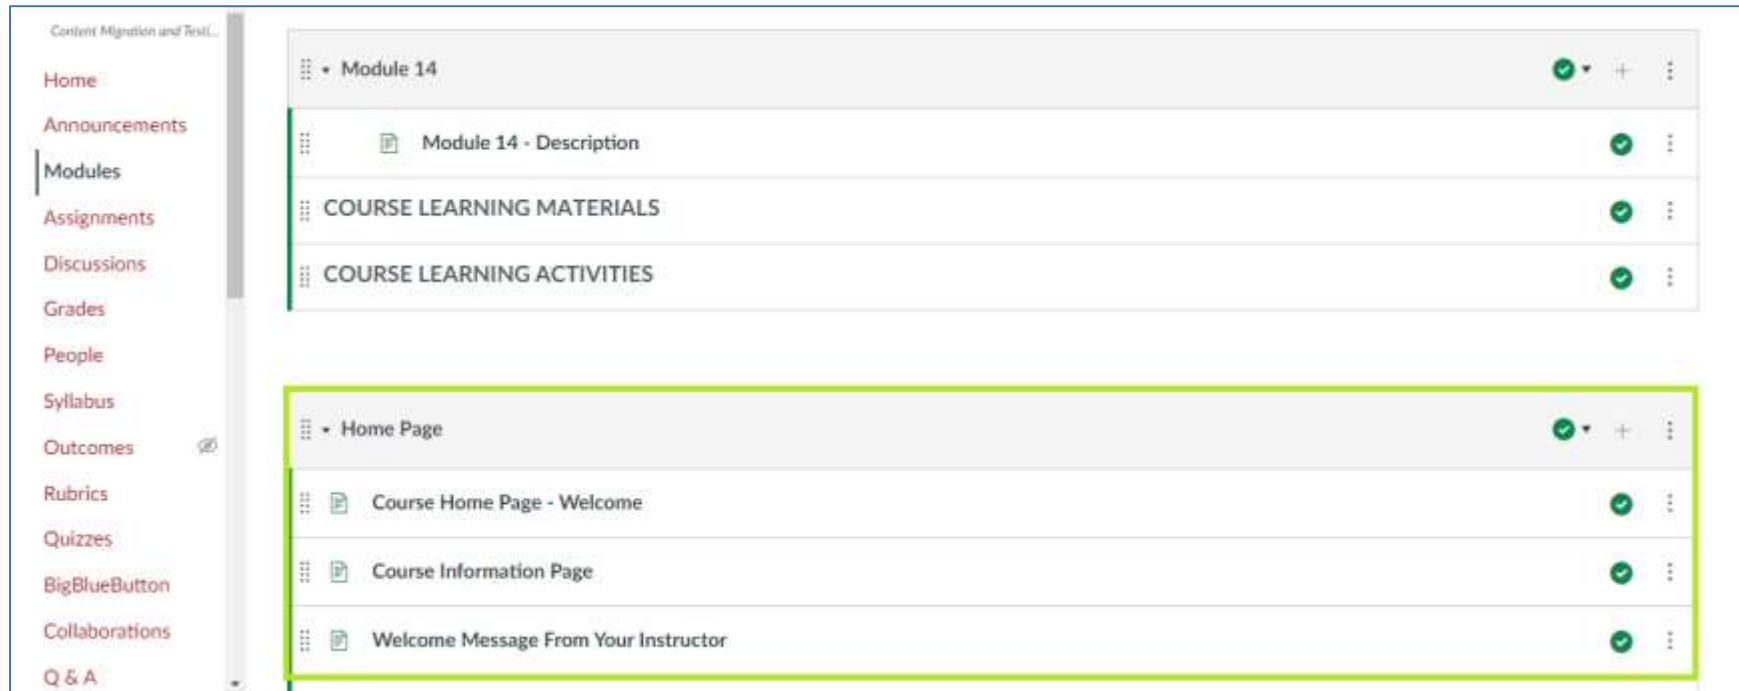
Content Migration and Testi...

Home

Announcements

Modules

Assignments

Discussions

Grades

People

Syllabus

Outcomes

Rubrics

Quizzes

BigBlueButton

Collaborations

Q & A

Module 14

Module 14 - Description

COURSE LEARNING MATERIALS

COURSE LEARNING ACTIVITIES

Home Page

Course Home Page - Welcome

Course Information Page

Welcome Message From Your Instructor